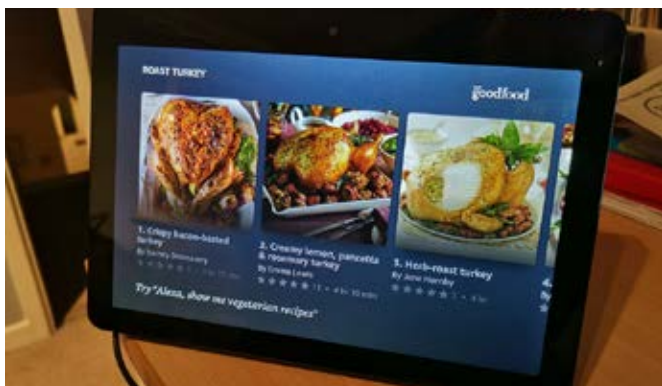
ROAST TURKEY

Goodfood

1. Crispy bacon-basted turkey
By Sarah Desmoury
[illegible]

2. Creamy lemon, pancetta & rosemary turkey
By Emma Lewis
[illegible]

3. Herb-roast turkey
By Jane Hornby
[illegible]

4.

Try "Alexa, show me vegetarian recipes"